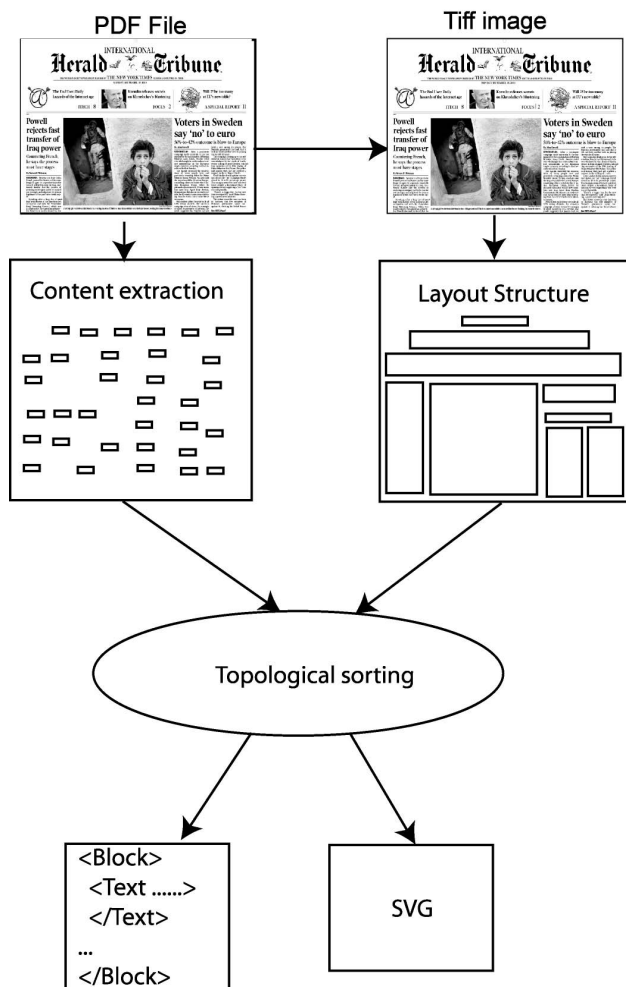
PDF File

INTERNATIONAL
Herald Tribune
THE NEW YORK TIMES

TECH 8
FOCUS 2
A SPECIAL REPORT 11

Powell rejects fast transfer of Iraq power

Voters in Sweden say 'no' to euro

Tiff image

INTERNATIONAL
Herald Tribune
THE NEW YORK TIMES

TECH 8
FOCUS 2
A SPECIAL REPORT 11

Powell rejects fast transfer of Iraq power

Voters in Sweden say 'no' to euro

Content extraction

Layout Structure

Topological sorting

<Block>
<Text ......>
</Text>
...
</Block>

SVG